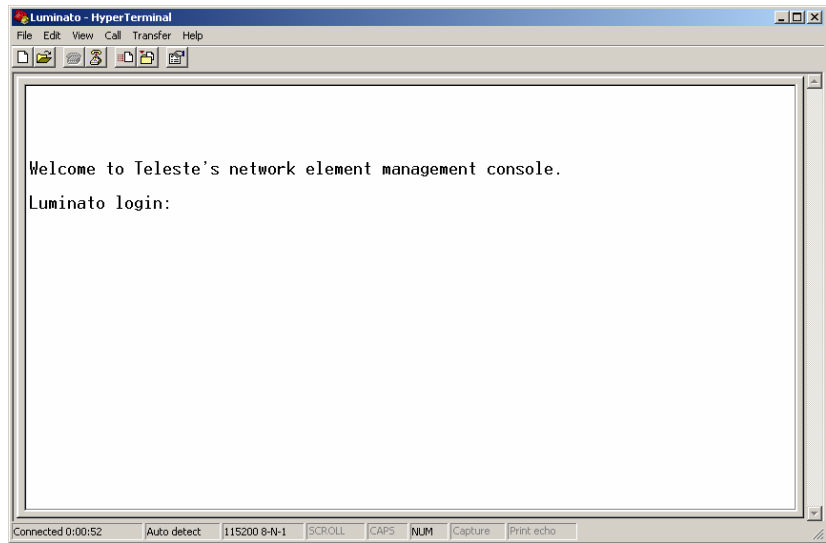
Luminato - HyperTerminal

File Edit View Call Transfer Help

Welcome to Teleste's network element management console.

Luminato login:

Connected 0:00:52 | Auto detect | 115200 8-N-1 | SCROLL | CAPS | NUM | Capture | Print echo